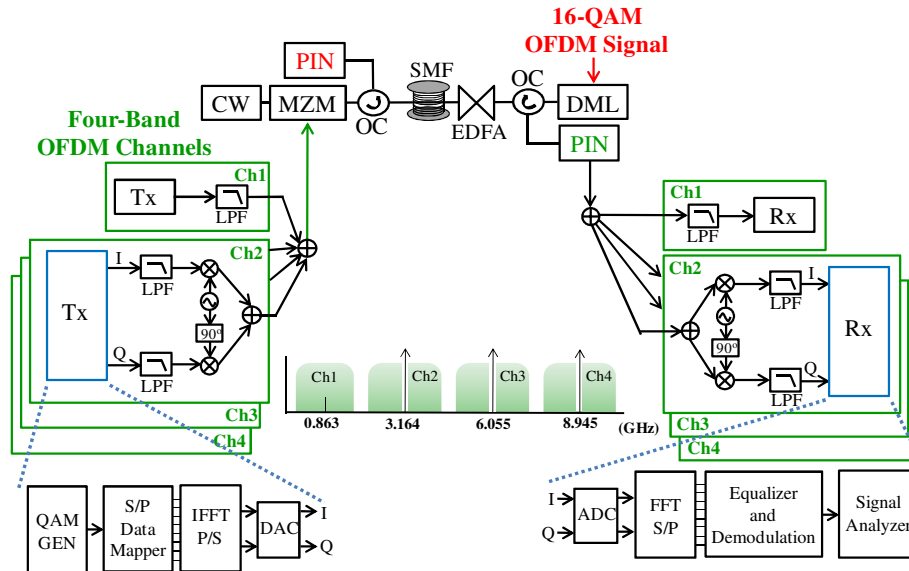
16-QAM
OFDM Signal

PIN
SMF
OC
CW
MZM
DML
OC
EDFA
PIN

Four-Band
OFDM Channels

Ch1
Tx
LPF

Ch2
Tx
I
LPF
90°
Q
LPF
Ch3
Ch4

Ch1 Ch2 Ch3 Ch4
0.863 3.164 6.055 8.945 (GHz)

Ch1
LPF
Rx

Ch2
I
LPF
90°
Q
LPF
Rx
Ch3
Ch4

QAM GEN
S/P Data Mapper
IFFT P/S
DAC
I
Q

I
Q
ADC
FFT S/P
Equalizer and Demodulation
Signal Analyzer